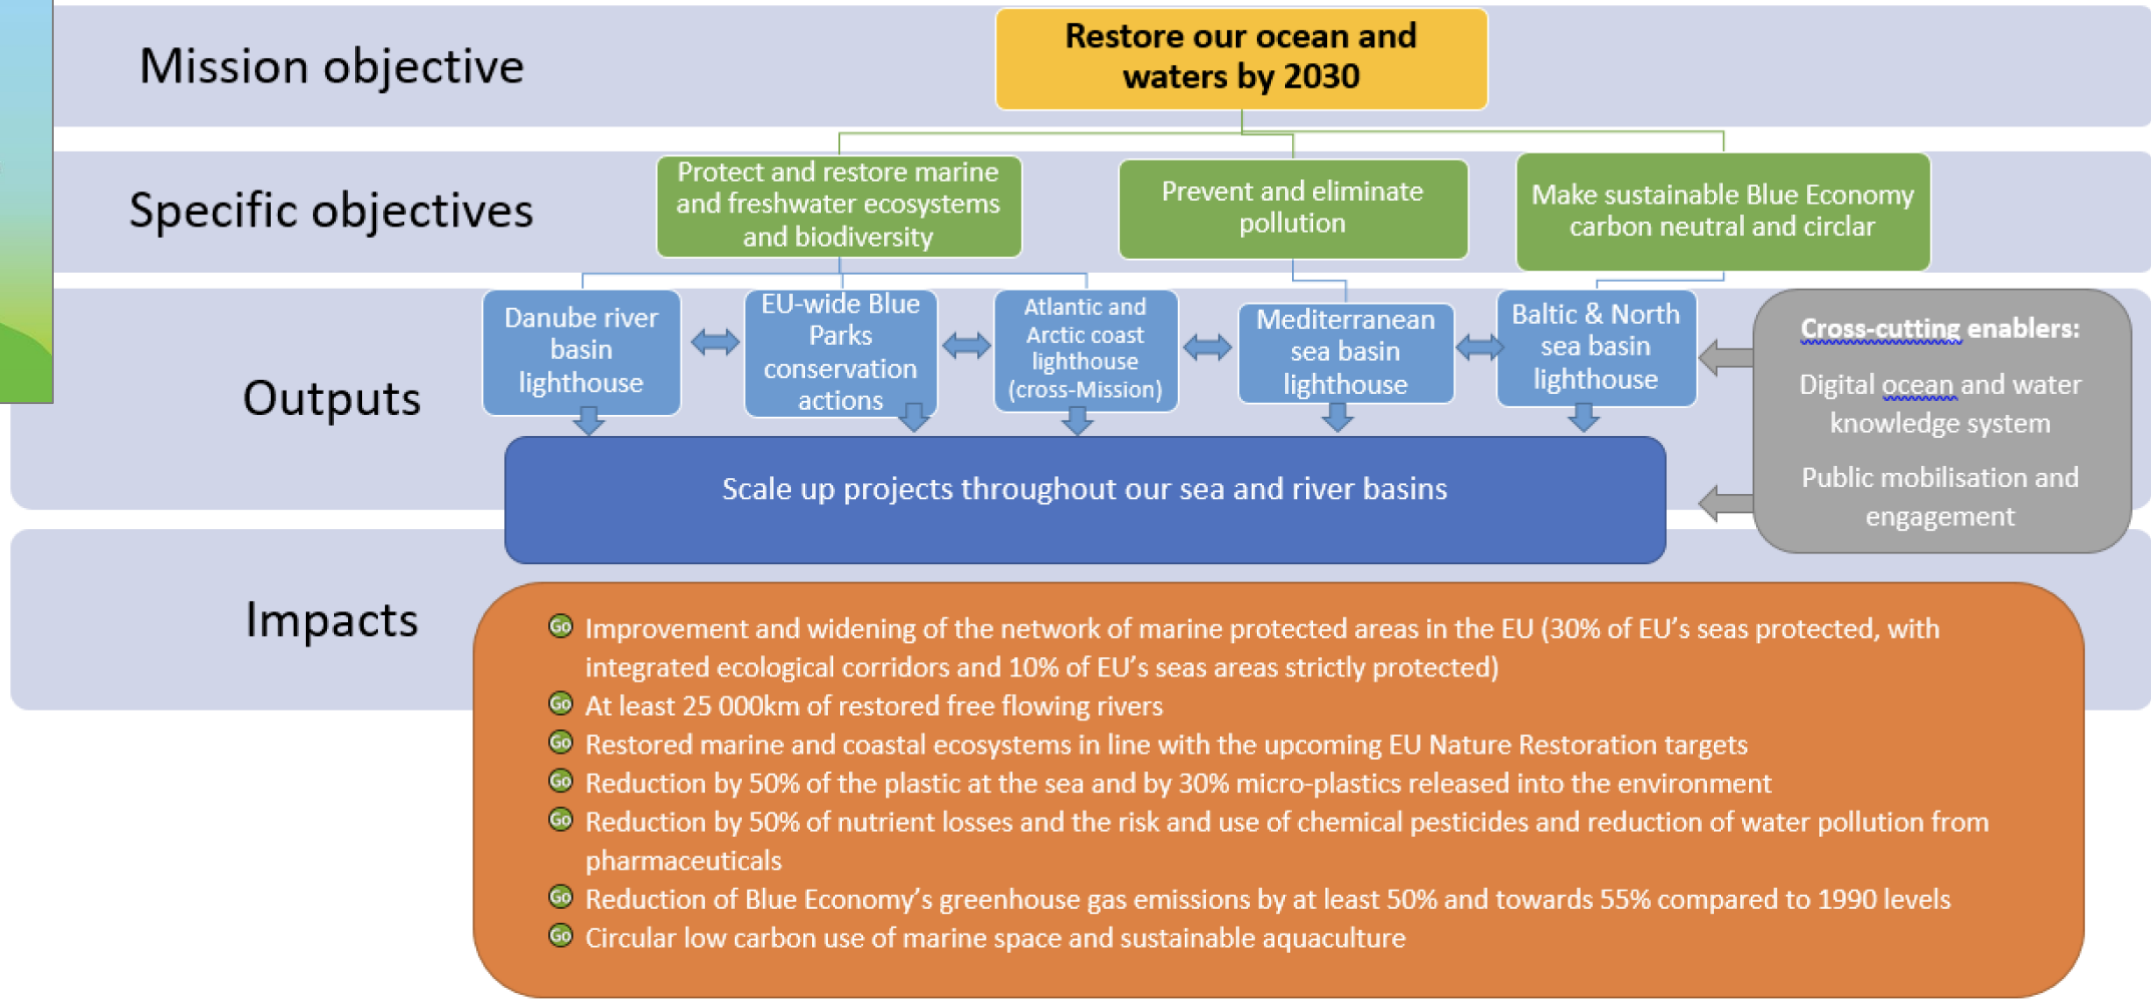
Mission objective

Restore our ocean and waters by 2030

Specific objectives

Protect and restore marine and freshwater ecosystems and biodiversity

Prevent and eliminate pollution

Make sustainable Blue Economy carbon neutral and circlar

Outputs

Danube river basin lighthouse

EU-wide Blue Parks conservation actions

Atlantic and Arctic coast lighthouse (cross-Mission)

Mediterranean sea basin lighthouse

Baltic & North sea basin lighthouse

Cross-cutting enablers:

Digital ocean and water knowledge system

Public mobilisation and engagement

Scale up projects throughout our sea and river basins

Impacts

Improvement and widening of the network of marine protected areas in the EU (30% of EU's seas protected, with integrated ecological corridors and 10% of EU's seas areas strictly protected)

At least 25 000km of restored free flowing rivers

Restored marine and coastal ecosystems in line with the upcoming EU Nature Restoration targets

Reduction by 50% of the plastic at the sea and by 30% micro-plastics released into the environment

Reduction by 50% of nutrient losses and the risk and use of chemical pesticides and reduction of water pollution from pharmaceuticals

Reduction of Blue Economy's greenhouse gas emissions by at least 50% and towards 55% compared to 1990 levels

Circular low carbon use of marine space and sustainable aquaculture